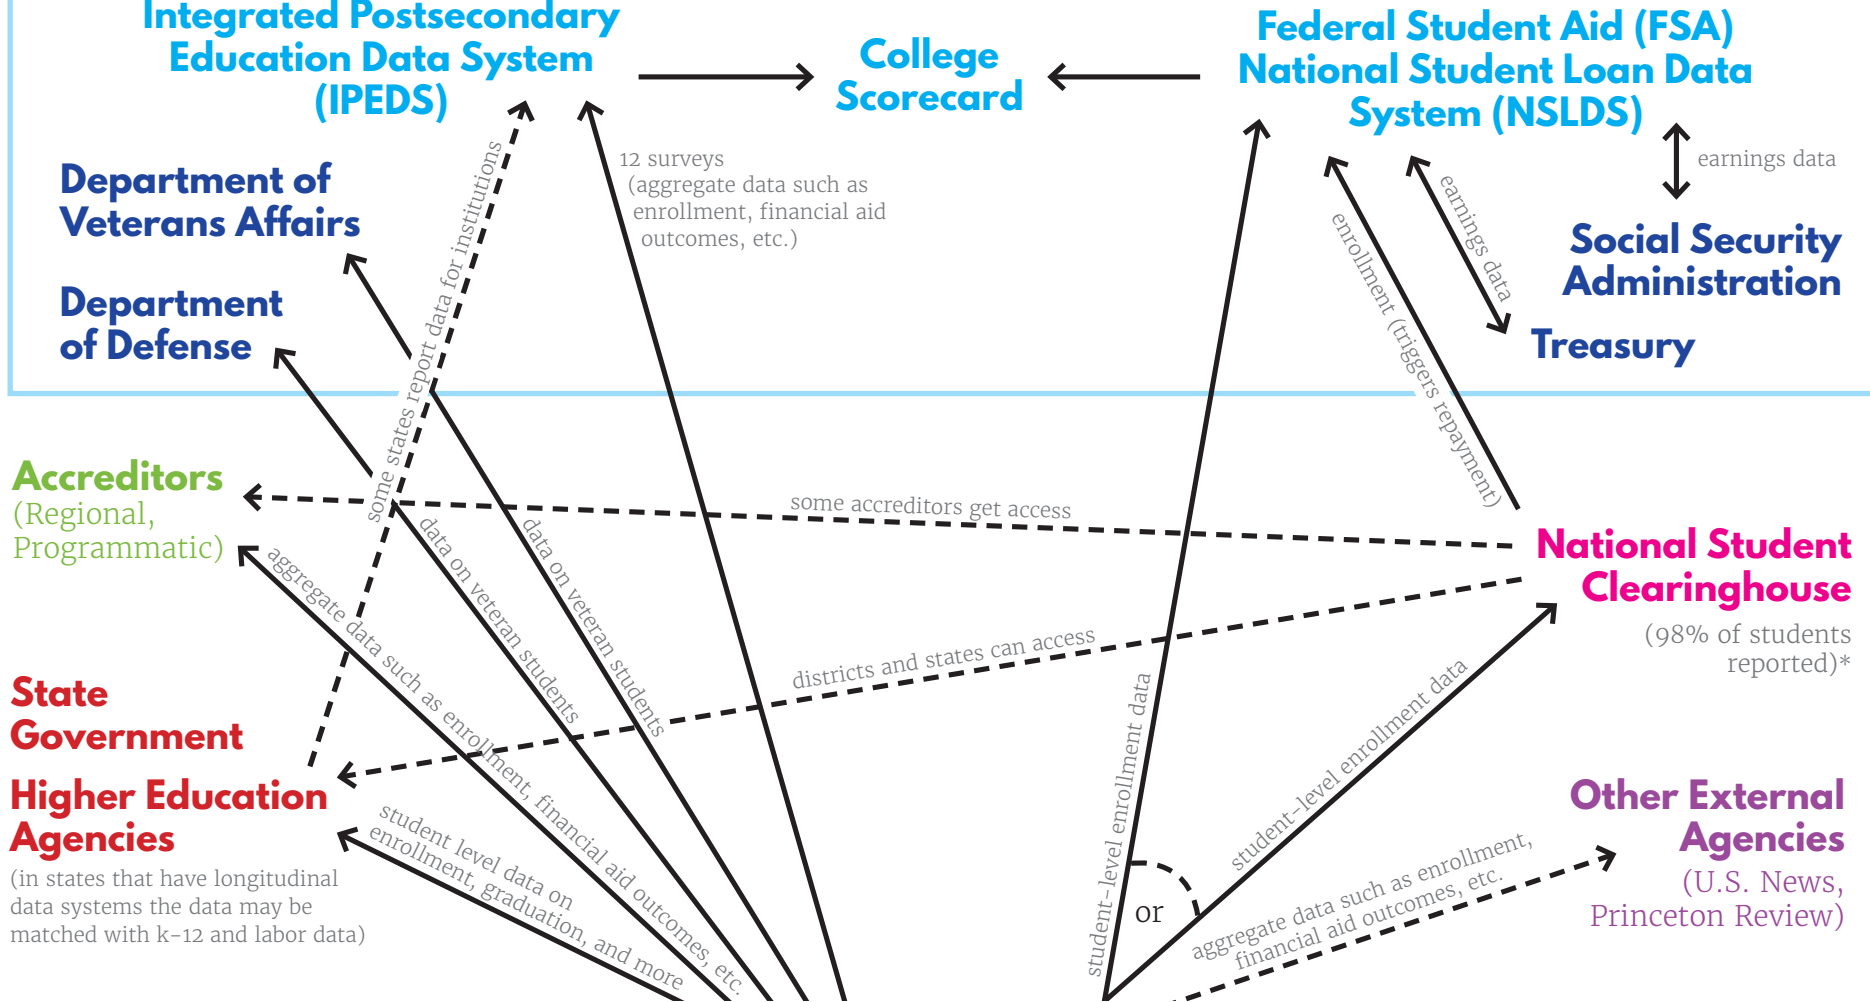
Integrated Postsecondary Education Data System (IPEDS)

College Scorecard

Federal Student Aid (FSA) National Student Loan Data System (NSLDS)

Department of Veterans Affairs

Department of Defense

12 surveys (aggregate data such as enrollment, financial aid outcomes, etc.)

earnings data

Social Security Administration

earnings data

Treasury

enrollment (triggers repayment)

some states report data for institutions

Accreditors (Regional, Programmatic)

some accreditors get access

data on veteran students

data on veteran students

National Student Clearinghouse

(98% of students reported)*

aggregate data such as enrollment, financial aid outcomes, etc.

districts and states can access

State Government

Higher Education Agencies

(in states that have longitudinal data systems the data may be matched with k-12 and labor data)

student level data on enrollment, graduation, and more

student-level enrollment data

or

student-level enrollment data

aggregate data such as enrollment, financial aid outcomes, etc.

Other External Agencies

(U.S. News, Princeton Review)